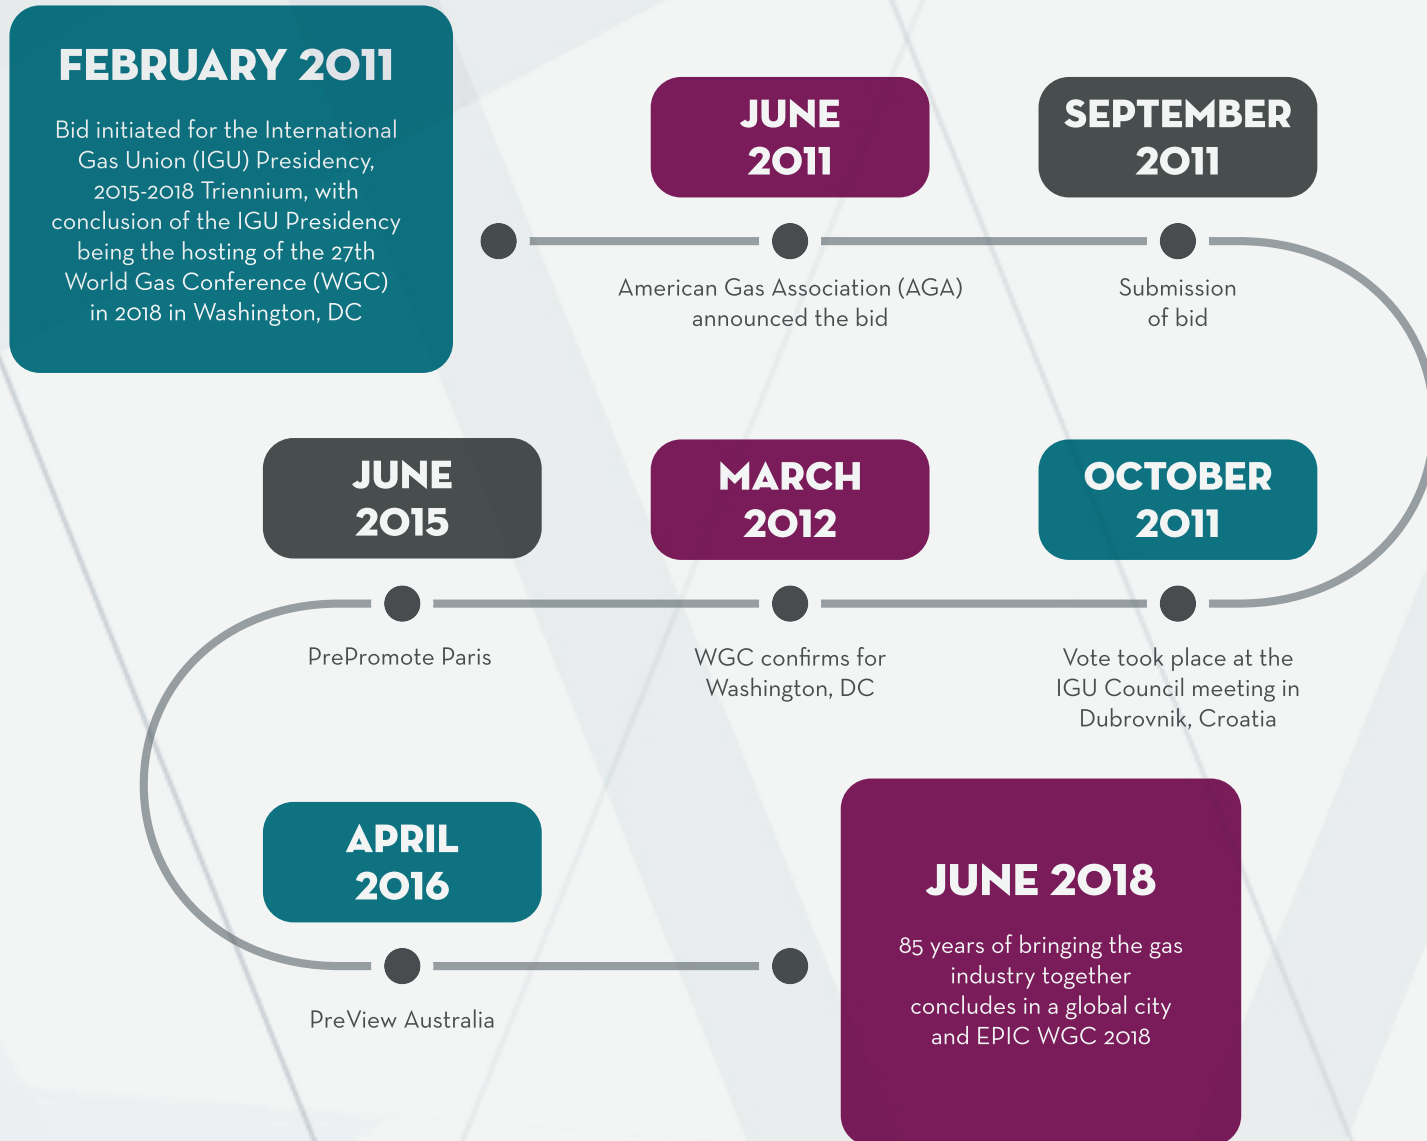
FEBRUARY 2011

Bid initiated for the International Gas Union (IGU) Presidency, 2015-2018 Triennium, with conclusion of the IGU Presidency being the hosting of the 27th World Gas Conference (WGC) in 2018 in Washington, DC

JUNE 2011

American Gas Association (AGA) announced the bid

SEPTEMBER 2011

Submission of bid

OCTOBER 2011

Vote took place at the IGU Council meeting in Dubrovnik, Croatia

MARCH 2012

WGC confirms for Washington, DC

JUNE 2015

PrePromote Paris

APRIL 2016

PreView Australia

JUNE 2018

85 years of bringing the gas industry together concludes in a global city and EPIC WGC 2018